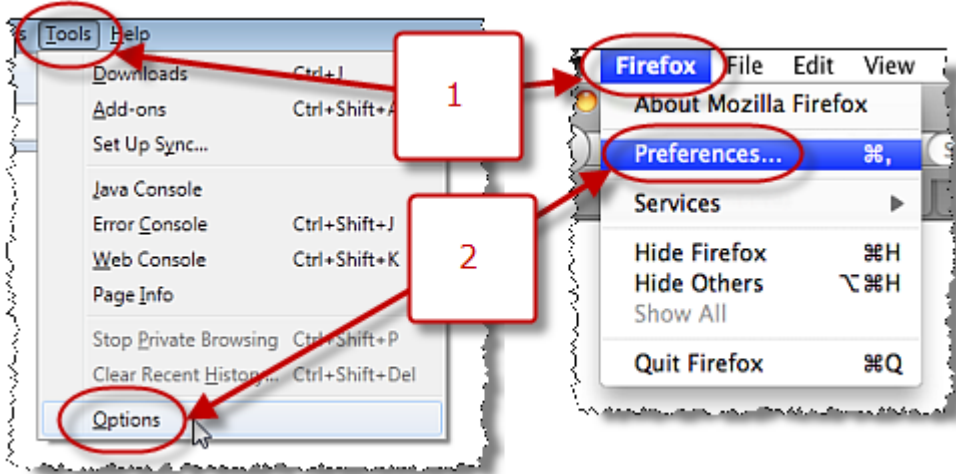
s Tools Help
Downloads Ctrl+J
Add-ons Ctrl+Shift+A
Set Up Sync...
Java Console
Error Console Ctrl+Shift+J
Web Console Ctrl+Shift+K
Page Info
Stop Private Browsing Ctrl+Shift+P
Clear Recent History... Ctrl+Shift+Del
Options

1

2

Firefox File Edit View
About Mozilla Firefox
Preferences... ⌘,
Services
Hide Firefox ⌘H
Hide Others ⌥⌘H
Show All
Quit Firefox ⌘Q